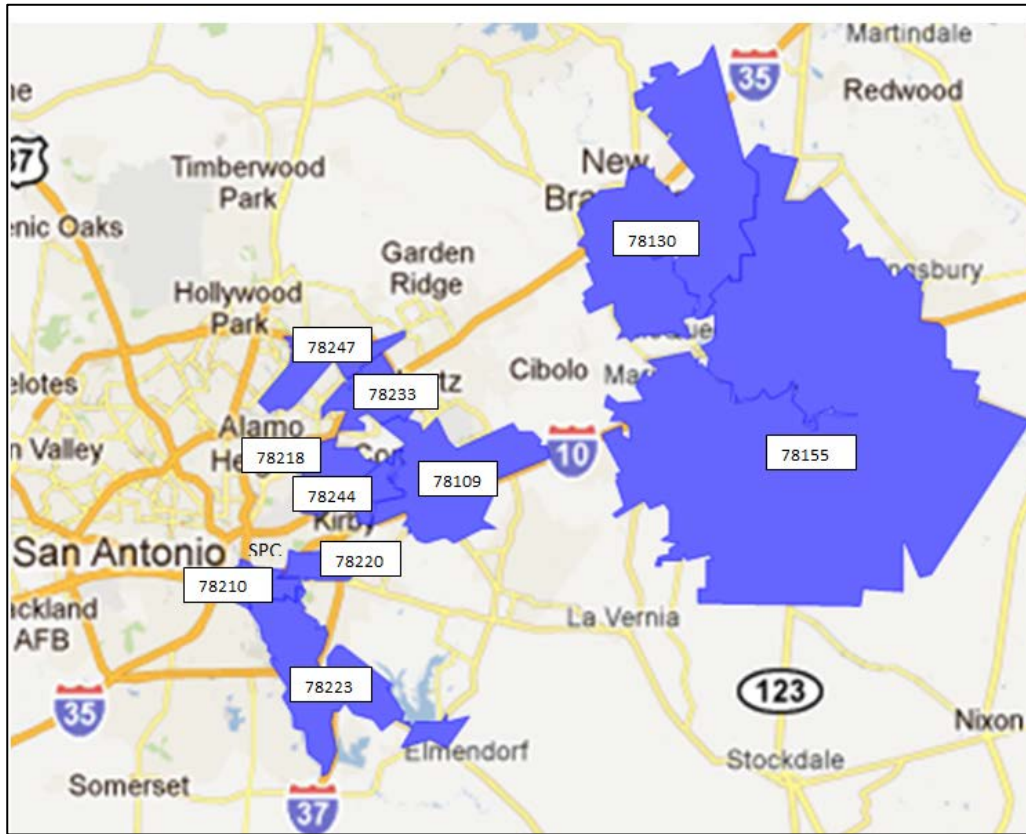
Martindale
35
Redwood
ne
37
Timberwood Park
New Bra
enic Oaks
78130
Garden Ridge
esbury
Hollywood Park
78247
elotes
78233
tz
Cibolo
Ma
Alamo He
n Valley
78218
Co
10
78155
78109
78244
Kirby
San Antonio
SPC
78220
78210
ckland AFB
La Vernia
35
78223
123
Nixon
Elmendorf
Stockdale
Somerset
37